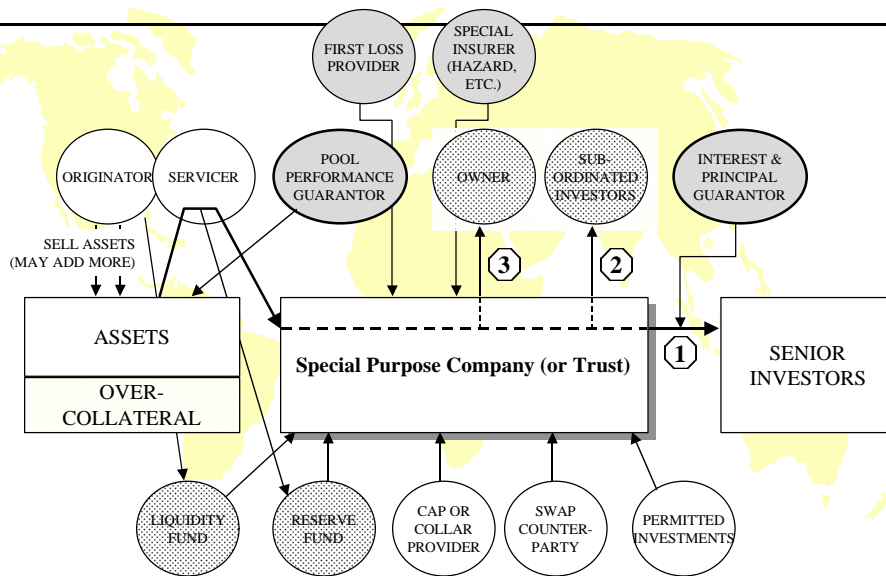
FIRST LOSS PROVIDER

SPECIAL INSURER (HAZARD, ETC.)

ORIGINATOR

SERVICER

POOL PERFORMANCE GUARANTOR

OWNER

SUB-ORDINATED INVESTORS

INTEREST & PRINCIPAL GUARANTOR

SELL ASSETS (MAY ADD MORE)

3

2

ASSETS

OVER-COLLATERAL

Special Purpose Company (or Trust)

1

SENIOR INVESTORS

LIQUIDITY FUND

RESERVE FUND

CAP OR COLLAR PROVIDER

SWAP COUNTER-PARTY

PERMITTED INVESTMENTS